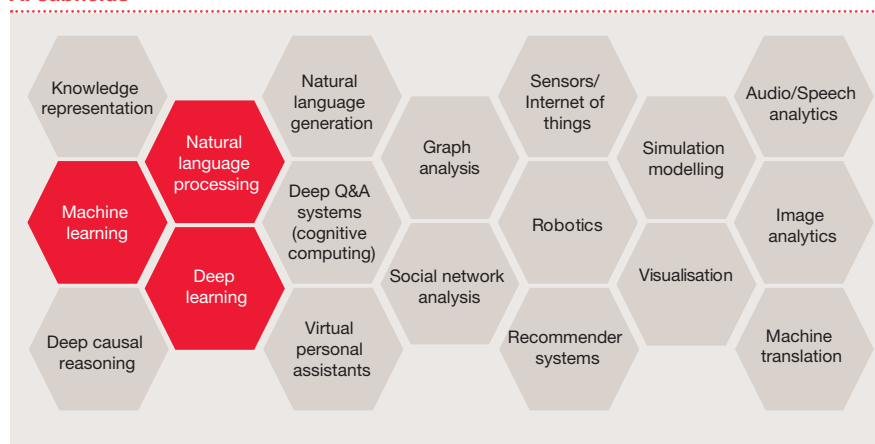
Knowledge representation

Machine learning

Deep causal reasoning

Natural language processing

Deep learning

Natural language generation

Deep Q&A systems (cognitive computing)

Virtual personal assistants

Graph analysis

Social network analysis

Sensors/ Internet of things

Robotics

Recommender systems

Simulation modelling

Visualisation

Audio/Speech analytics

Image analytics

Machine translation